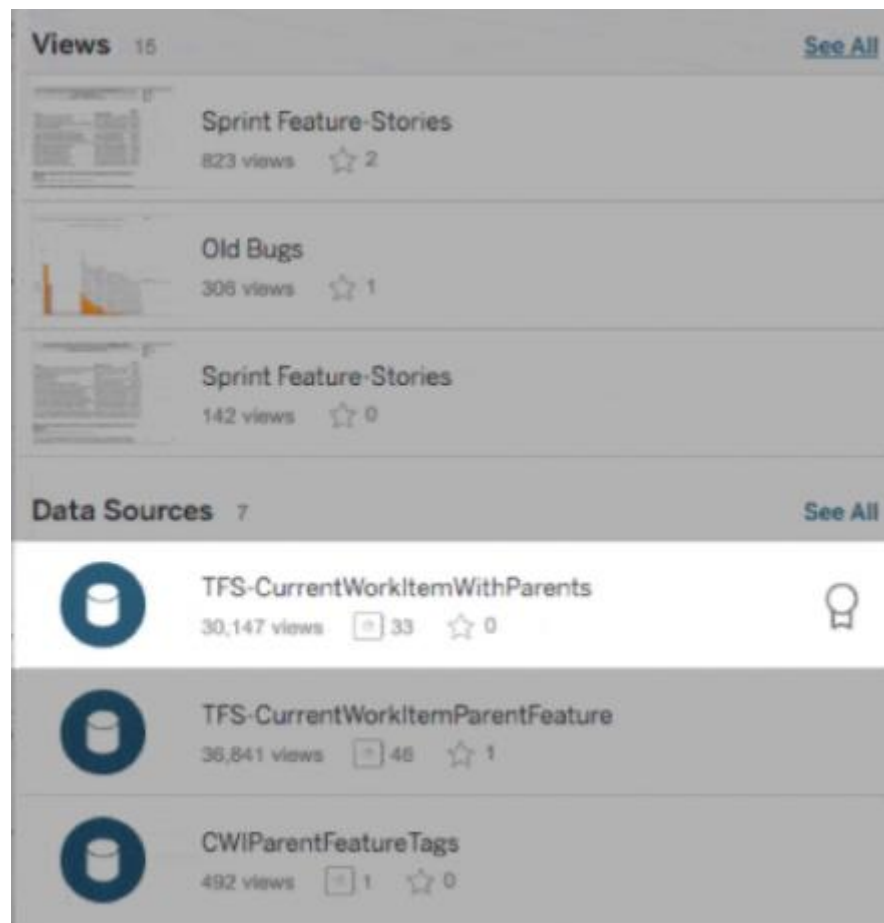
Views 15

See All

Sprint Feature-Stories
823 views 2

Old Bugs
306 views 1

Sprint Feature-Stories
142 views 0

Data Sources 7

See All

TFS-CurrentWorkItemWithParents
30,147 views 33 0

TFS-CurrentWorkItemParentFeature
36,841 views 46 1

CWIParentFeatureTags
492 views 1 0